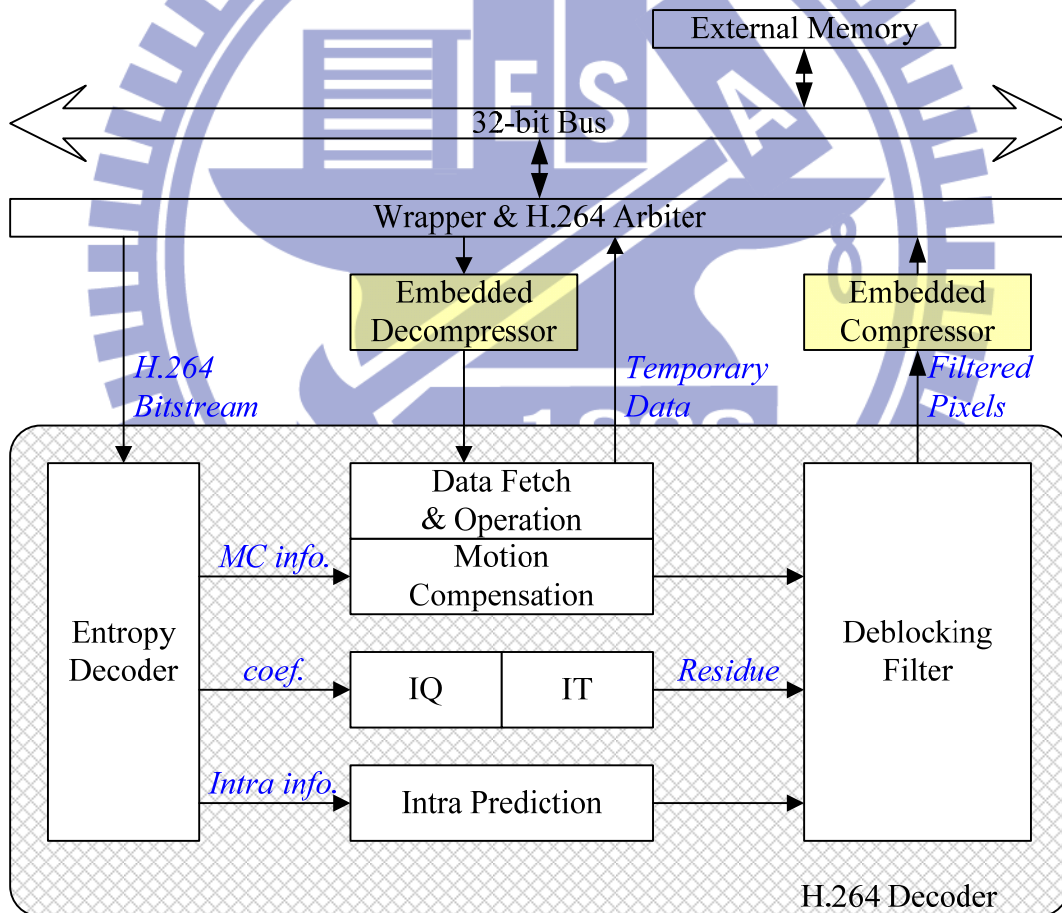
External Memory

32-bit Bus

Wrapper & H.264 Arbiter

Embedded Decompressor

Embedded Compressor

H.264 Bitstream

Temporary Data

Filtered Pixels

Entropy Decoder

Data Fetch & Operation

Motion Compensation

MC info.

coef.

IQ

IT

Residue

Intra info.

Intra Prediction

Deblocking Filter

H.264 Decoder